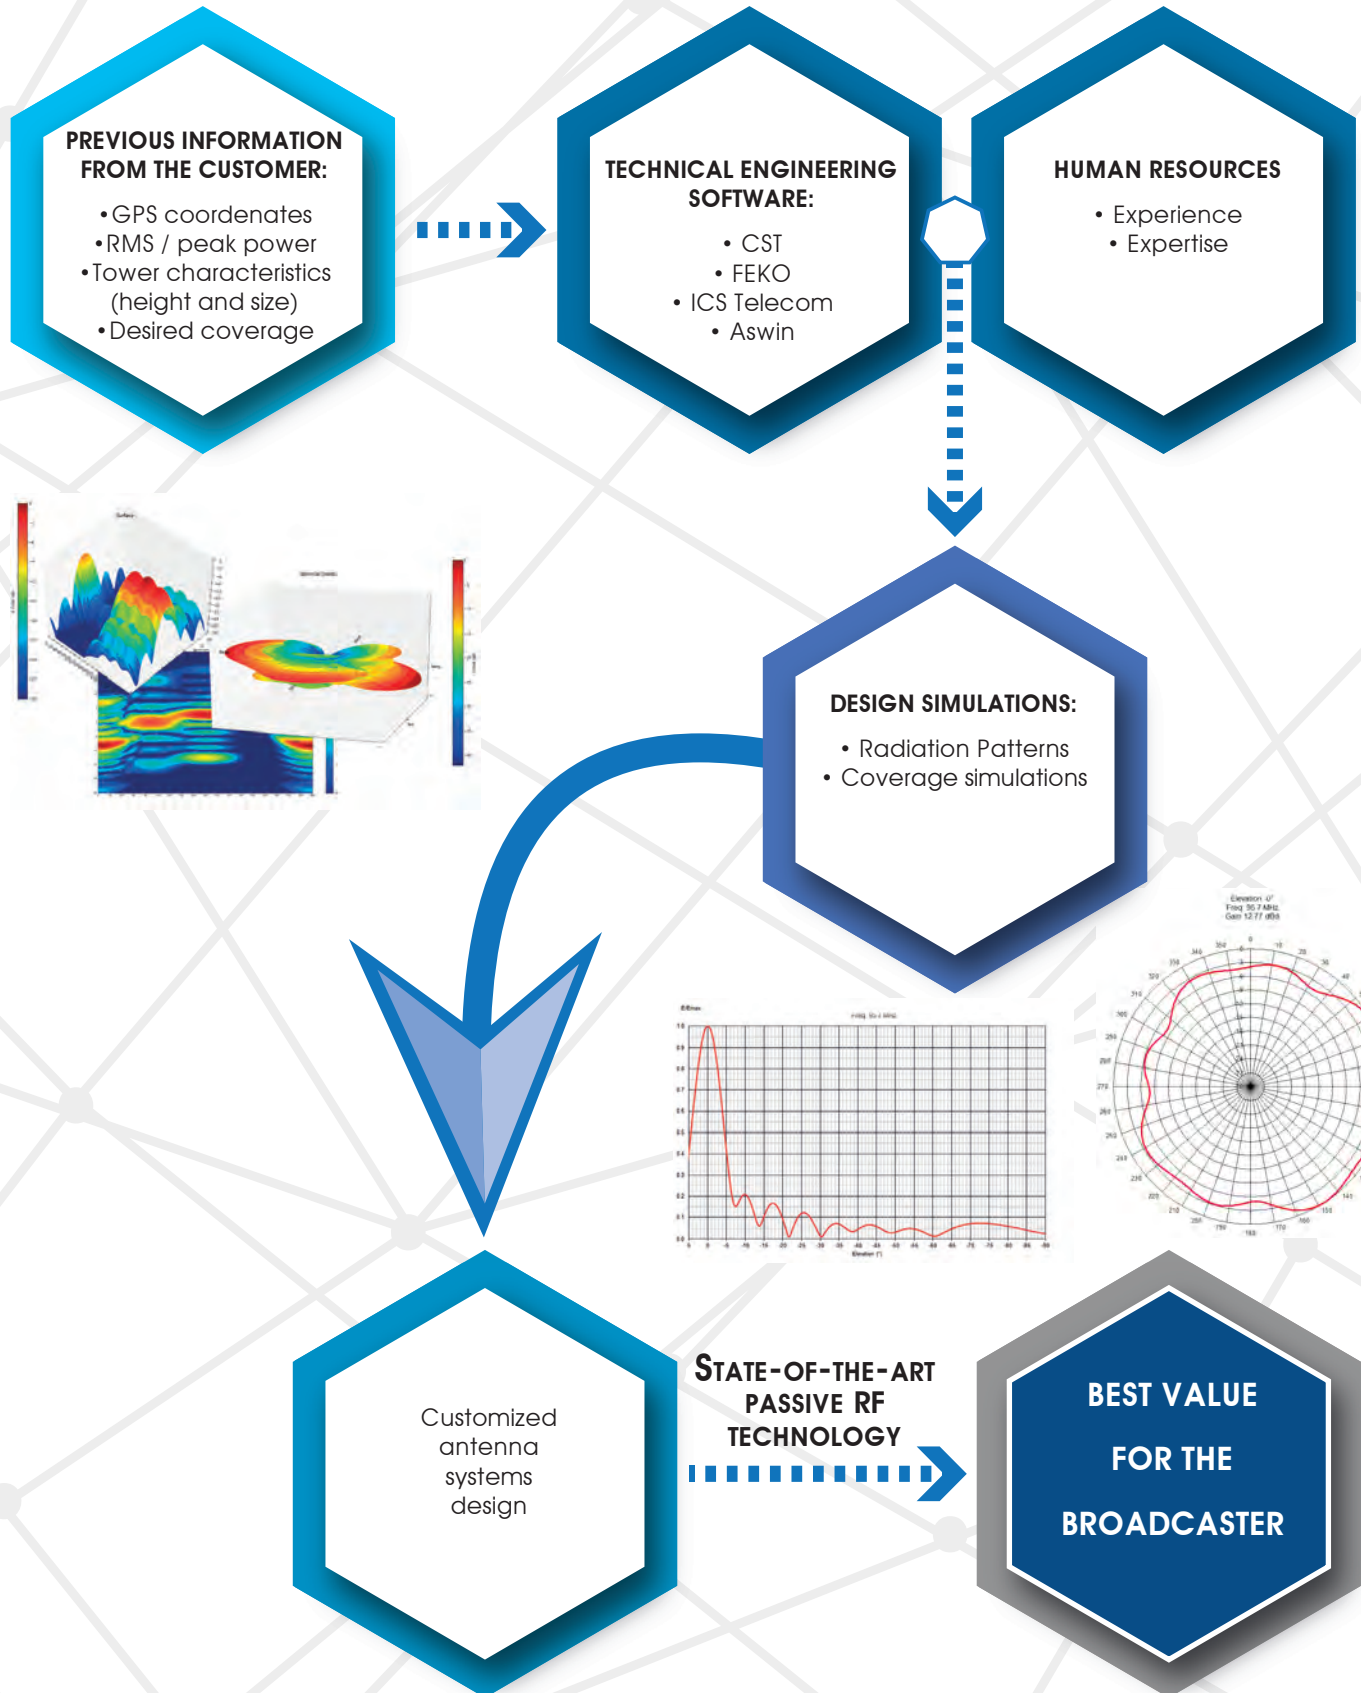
PREVIOUS INFORMATION FROM THE CUSTOMER:

• GPS coordenates
• RMS / peak power
• Tower characteristics (height and size)
• Desired coverage

TECHNICAL ENGINEERING SOFTWARE:

• CST
• FEKO
• ICS Telecom
• Aswin

HUMAN RESOURCES

• Experience
• Expertise

DESIGN SIMULATIONS:

• Radiation Patterns
• Coverage simulations

Elevation 0°
Freq 96.7 MHz
Gain 12.77 dBd

Customized antenna systems design

STATE-OF-THE-ART PASSIVE RF TECHNOLOGY

BEST VALUE FOR THE BROADCASTER